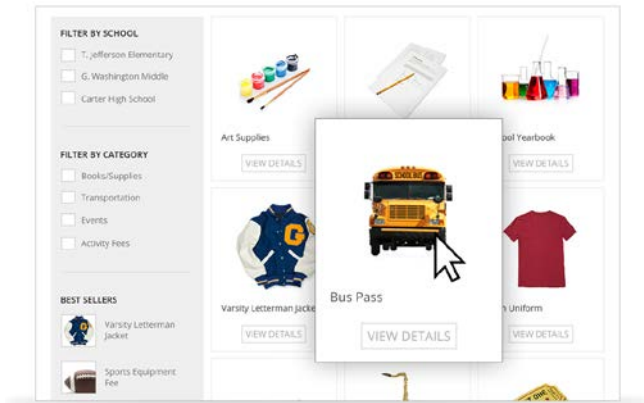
FILTER BY SCHOOL

T. Jefferson Elementary

G. Washington Middle

Carter High School

FILTER BY CATEGORY

Books/Supplies

Transportation

Events

Activity Fees

BEST SELLERS

Varsity Letterman Jacket

Sports Equipment Fee

Art Supplies

VIEW DETAILS

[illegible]ool Yearbook

VIEW DETAILS

SCHOOL BUS

Bus Pass

VIEW DETAILS

G

Varsity Letterman Jacke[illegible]

VIEW DETAILS

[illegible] Uniform

VIEW DETAILS